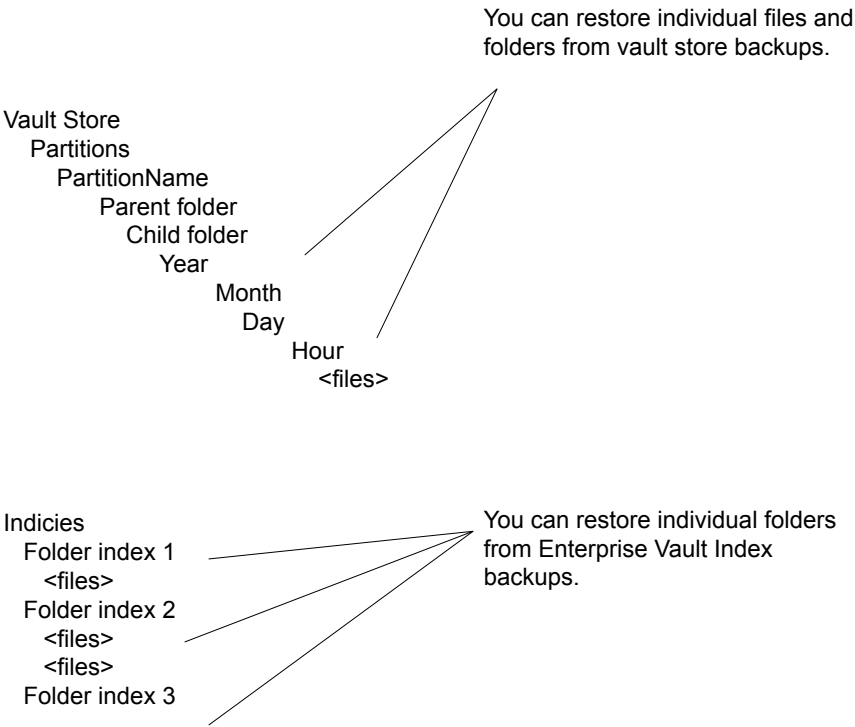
You can restore individual files and folders from vault store backups.

Vault Store
Partitions
PartitionName
Parent folder
Child folder
Year
Month
Day
Hour
<files>

Indicies
Folder index 1
<files>
Folder index 2
<files>
<files>
Folder index 3

You can restore individual folders from Enterprise Vault Index backups.